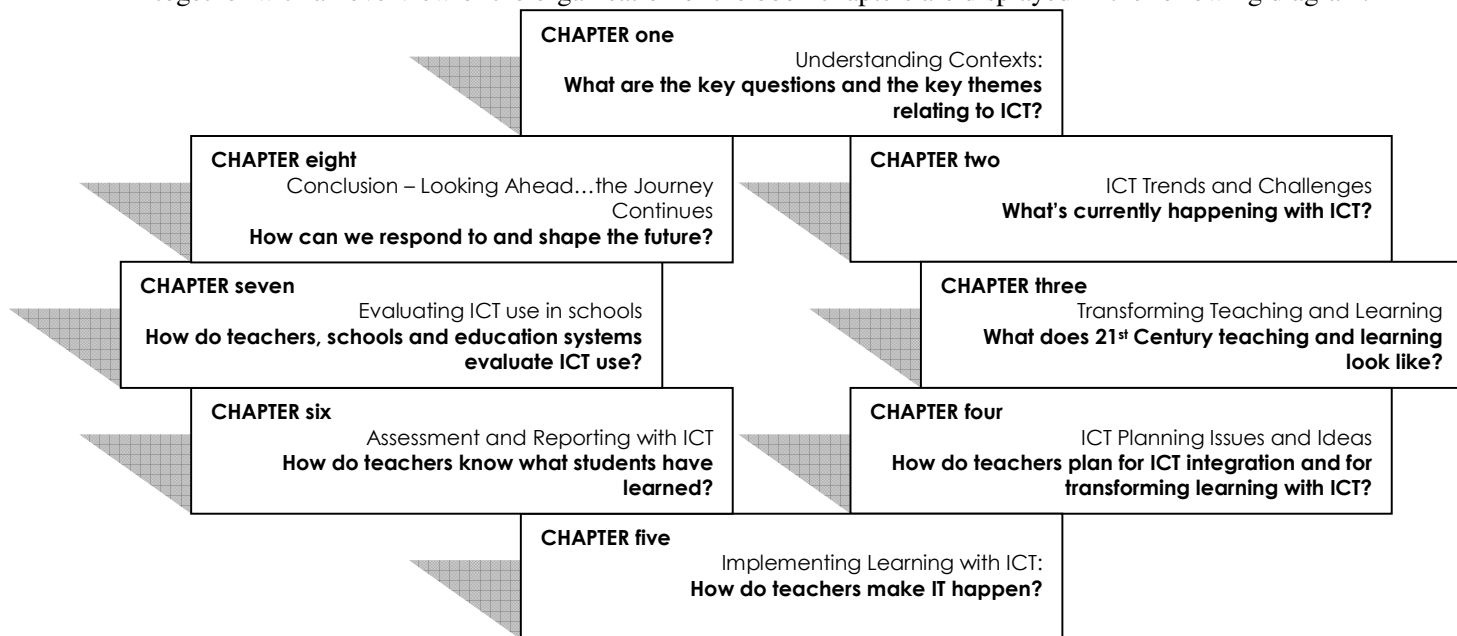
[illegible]

CHAPTER one
Understanding Contexts:
What are the key questions and the key themes relating to ICT?

CHAPTER eight
Conclusion – Looking Ahead…the Journey Continues
How can we respond to and shape the future?

CHAPTER two
ICT Trends and Challenges
What's currently happening with ICT?

CHAPTER seven
Evaluating ICT use in schools
How do teachers, schools and education systems evaluate ICT use?

CHAPTER three
Transforming Teaching and Learning
What does 21$^{st}$ Century teaching and learning look like?

CHAPTER six
Assessment and Reporting with ICT
How do teachers know what students have learned?

CHAPTER four
ICT Planning Issues and Ideas
How do teachers plan for ICT integration and for transforming learning with ICT?

CHAPTER five
Implementing Learning with ICT:
How do teachers make IT happen?